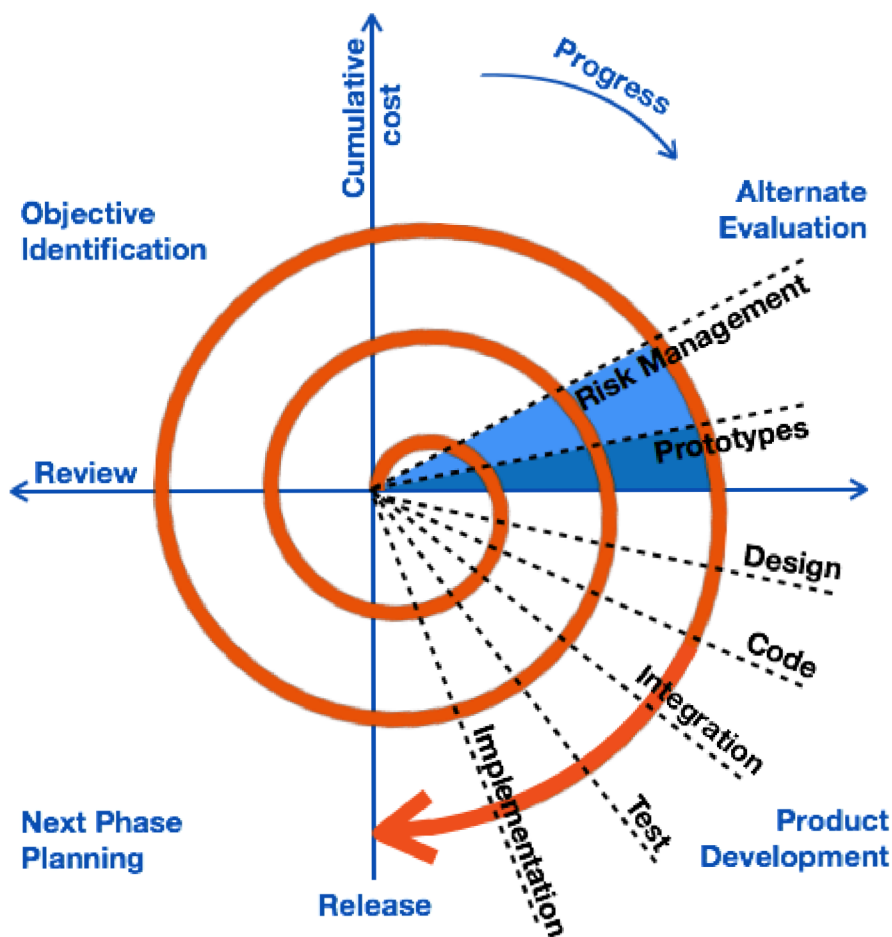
Cumulative cost

Progress

Objective Identification

Alternate Evaluation

Risk Management

Prototypes

Review

Design

Code

Integration

Implementation

Test

Next Phase Planning

Product Development

Release